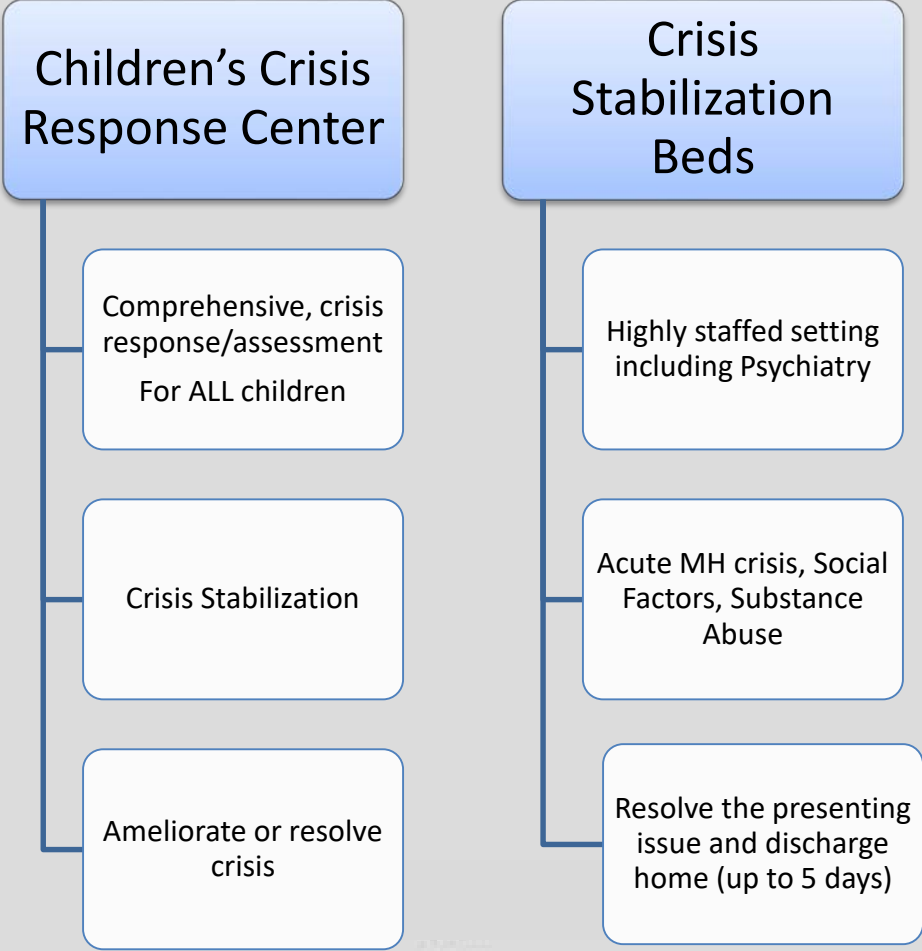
Children's Crisis Response Center

Comprehensive, crisis response/assessment
For ALL children

Crisis Stabilization

Ameliorate or resolve crisis

Crisis Stabilization Beds

Highly staffed setting including Psychiatry

Acute MH crisis, Social Factors, Substance Abuse

Resolve the presenting issue and discharge home (up to 5 days)